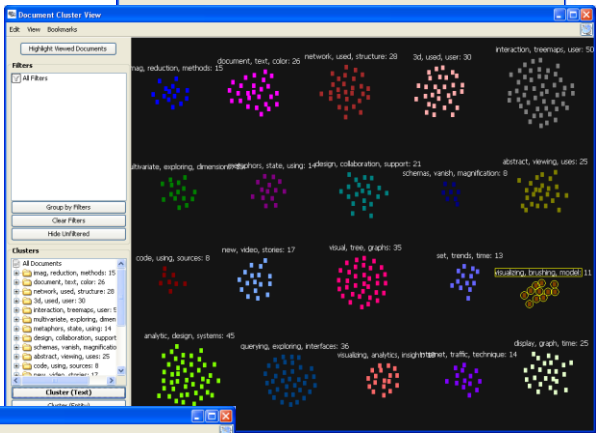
Document Cluster View

Edit View Bookmarks

Highlight Viewed Documents

Filters

All Filters

Group by Filters

Clear Filters

Hide Unfiltered

Clusters

All Documents
imag, reduction, methods: 15
document, text, color: 26
network, used, structure: 28
3d, used, user: 30
interaction, treemaps, user: 5
multivariate, exploring, dimen
metaphors, state, using: 14
design, collaboration, support
schemas, vanish, magnificatio
abstract, viewing, uses: 25
code, using, sources: 8
new, video, stories: 17

Cluster (Text)

Cluster (Entity)

imag, reduction, methods: 15

document, text, color: 26

network, used, structure: 28

3d, used, user: 30

interaction, treemaps, user: 50

multivariate, exploring, dimensions

metaphors, state, using: 14

design, collaboration, support: 21

schemas, vanish, magnification: 8

abstract, viewing, uses: 25

code, using, sources: 8

new, video, stories: 17

visual, tree, graphs: 35

set, trends, time: 13

visualizing, brushing, model: 11

analytic, design, systems: 45

querying, exploring, interfaces: 36

visualizing, analytics, insight

internet, traffic, technique: 14

display, graph, time: 25